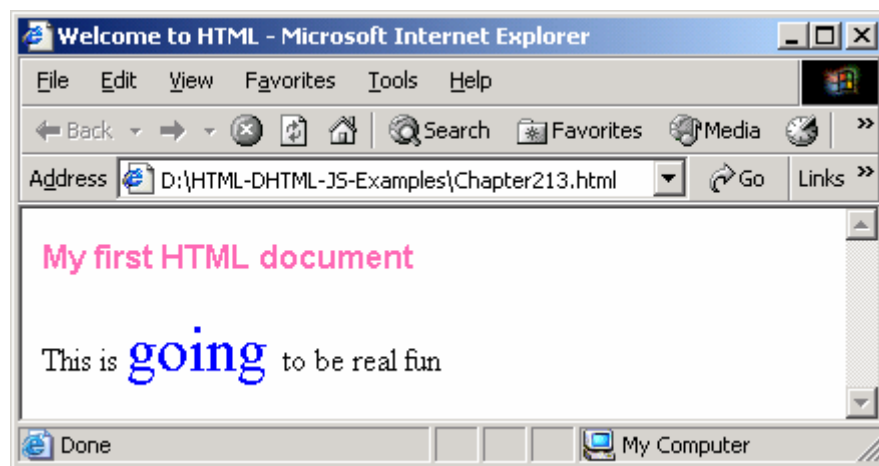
Welcome to HTML - Microsoft Internet Explorer

File Edit View Favorites Tools Help

Back Search Favorites Media »

Address D:\HTML-DHTML-JS-Examples\Chapter213.html Go Links »

My first HTML document

This is going to be real fun

Done My Computer